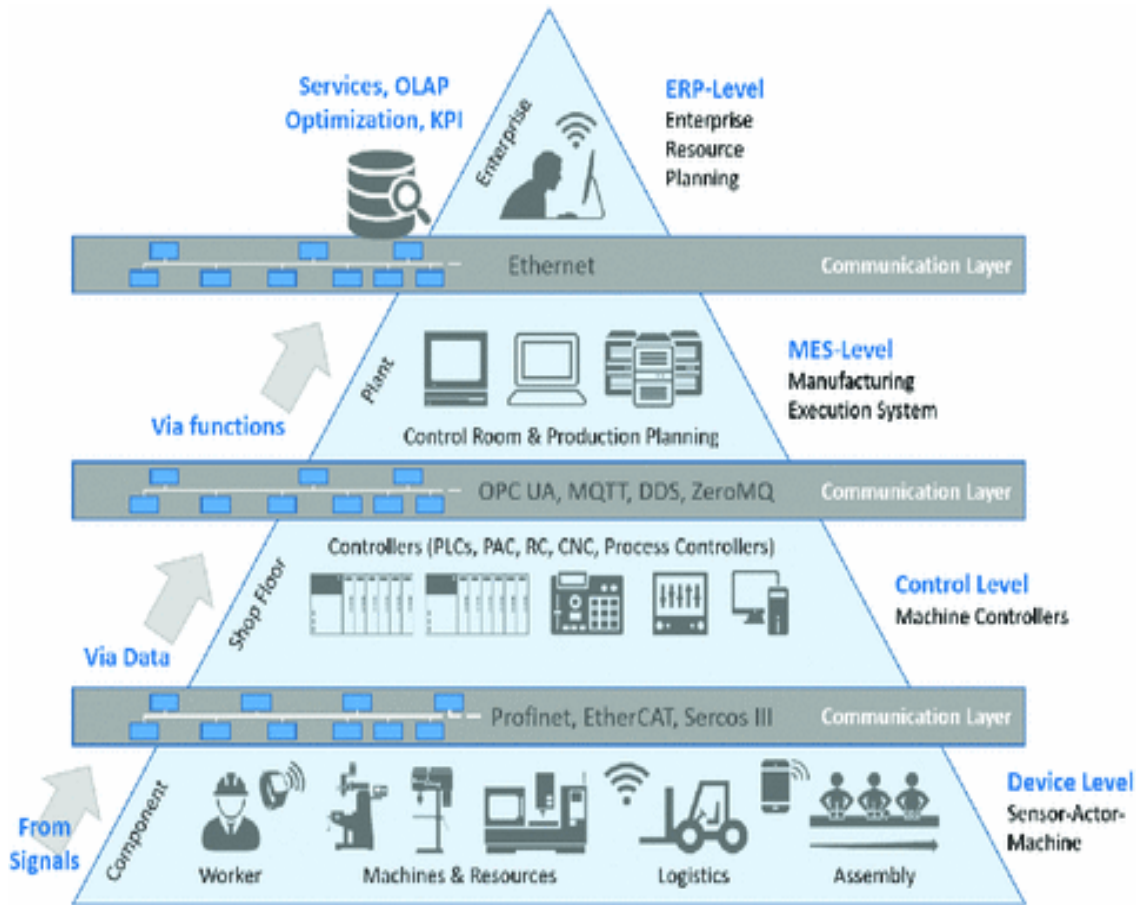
Services, OLAP
Optimization, KPI

Enterprise

ERP-Level
Enterprise
Resource
Planning

Ethernet

Communication Layer

Plant

MES-Level
Manufacturing
Execution System

Via functions

Control Room & Production Planning

OPC UA, MQTT, DDS, ZeroMQ

Communication Layer

Controllers (PLCs, PAC, RC, CNC, Process Controllers)

Shop Floor

Control Level
Machine Controllers

Via Data

Profinet, EtherCAT, Sercos III

Communication Layer

Component

Device Level
Sensor-Actor-Machine

From Signals

Worker

Machines & Resources

Logistics

Assembly